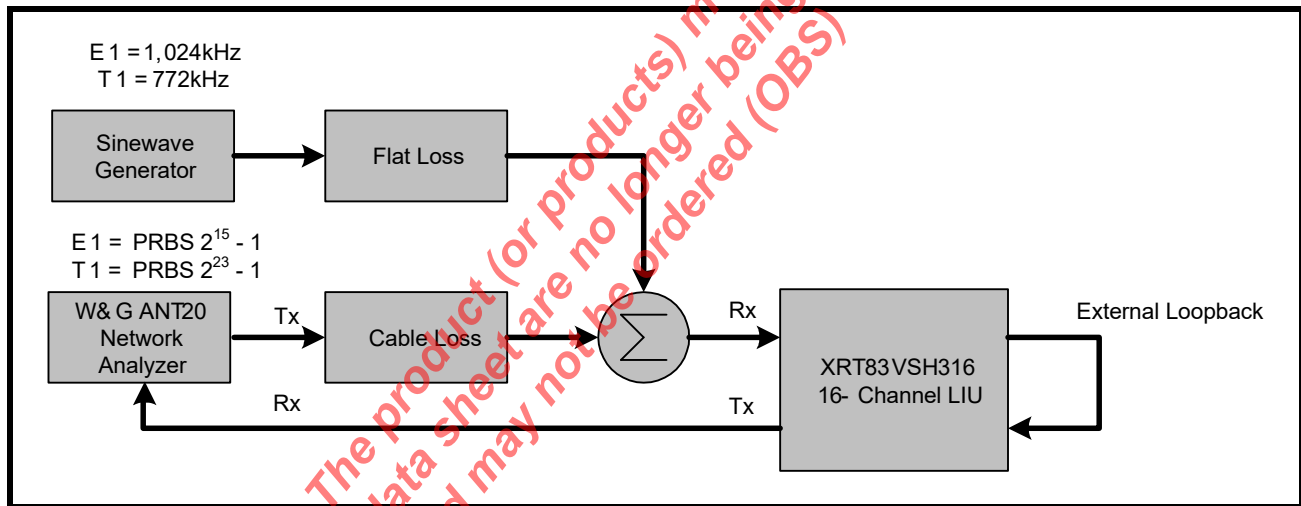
E 1 = 1, 024kHz
T 1 = 772kHz

Sinewave Generator

Flat Loss

E 1 = PRBS $2^{15}$ - 1
T 1 = PRBS $2^{23}$ - 1

W& G ANT20 Network Analyzer

Tx

Cable Loss

$\sum$

Rx

XRT83VSH316 16- Channel LIU

External Loopback

Rx

Tx

The product (or products) m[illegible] data sheet are no longer bein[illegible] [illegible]d may not be ordered (OBS)